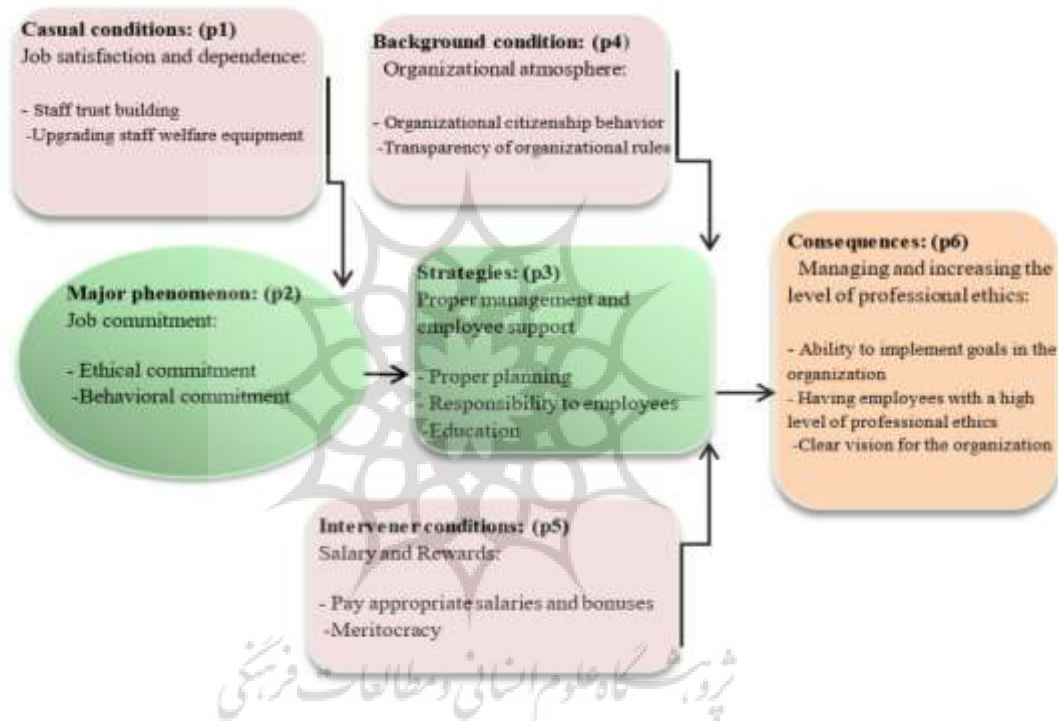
Casual conditions: (p1)
Job satisfaction and dependence:

- Staff trust building
-Upgrading staff welfare equipment

Background condition: (p4)
Organizational atmosphere:

- Organizational citizenship behavior
-Transparency of organizational rules

Major phenomenon: (p2)
Job commitment:

- Ethical commitment
-Behavioral commitment

Strategies: (p3)
Proper management and employee support

- Proper planning
- Responsibility to employees
-Education

Consequences: (p6)
Managing and increasing the level of professional ethics:

- Ability to implement goals in the organization
- Having employees with a high level of professional ethics
-Clear vision for the organization

Intervener conditions: (p5)
Salary and Rewards:

- Pay appropriate salaries and bonuses
-Meritocracy

پژوهشگاه علوم انسانی و مطالعات فرهنگی